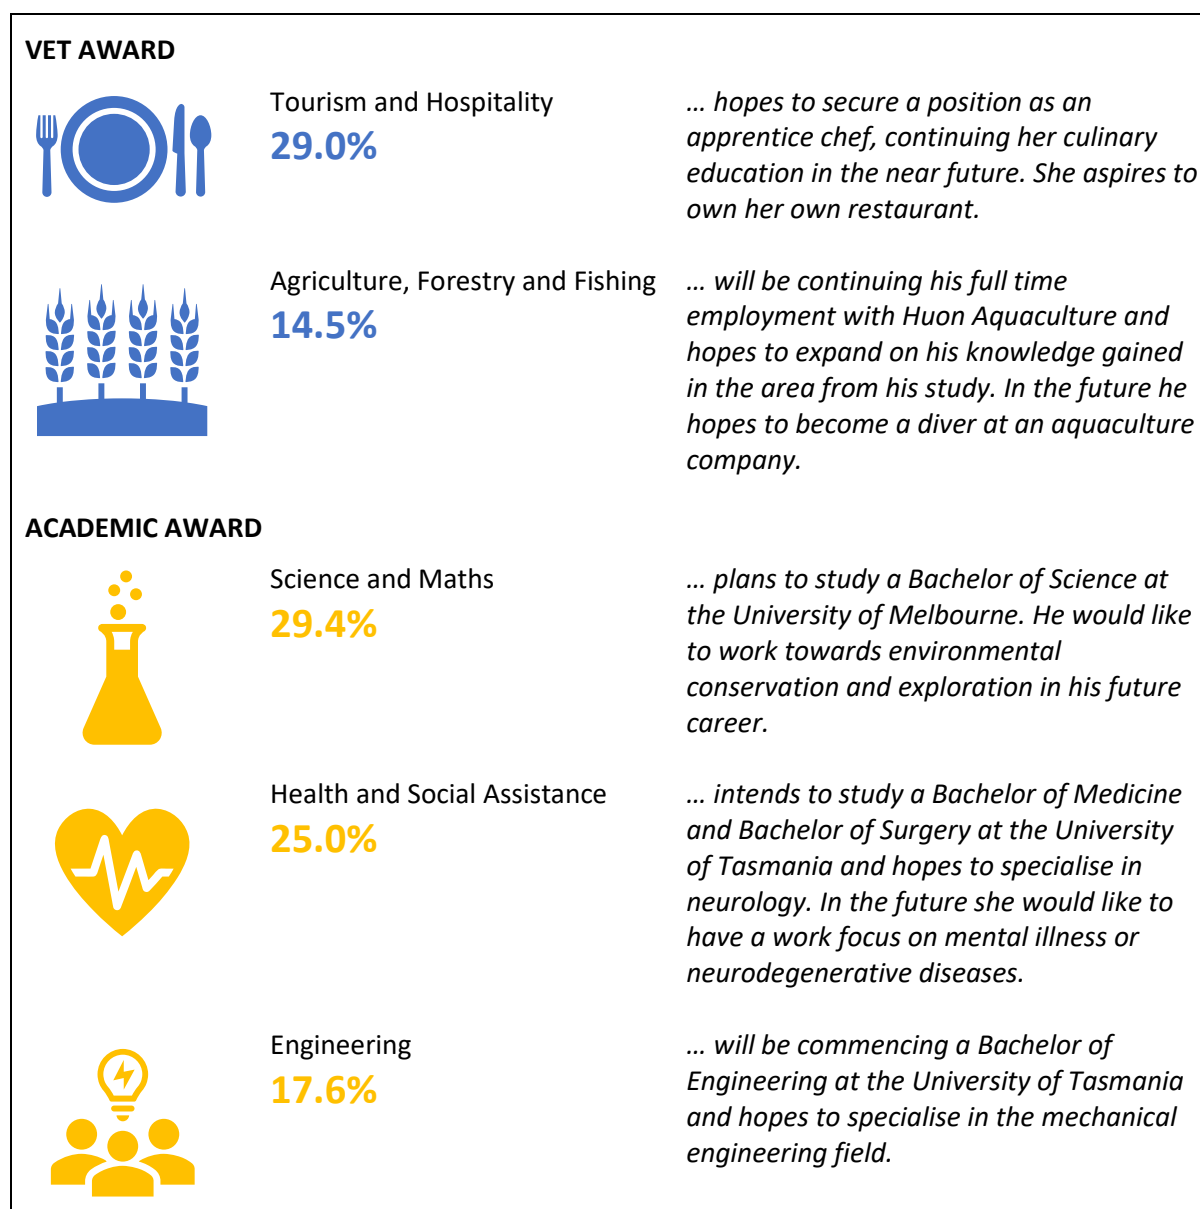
VET AWARD

Tourism and Hospitality
29.0%

… hopes to secure a position as an apprentice chef, continuing her culinary education in the near future. She aspires to own her own restaurant.

Agriculture, Forestry and Fishing
14.5%

… will be continuing his full time employment with Huon Aquaculture and hopes to expand on his knowledge gained in the area from his study. In the future he hopes to become a diver at an aquaculture company.

ACADEMIC AWARD

Science and Maths
29.4%

… plans to study a Bachelor of Science at the University of Melbourne. He would like to work towards environmental conservation and exploration in his future career.

Health and Social Assistance
25.0%

… intends to study a Bachelor of Medicine and Bachelor of Surgery at the University of Tasmania and hopes to specialise in neurology. In the future she would like to have a work focus on mental illness or neurodegenerative diseases.

Engineering
17.6%

… will be commencing a Bachelor of Engineering at the University of Tasmania and hopes to specialise in the mechanical engineering field.